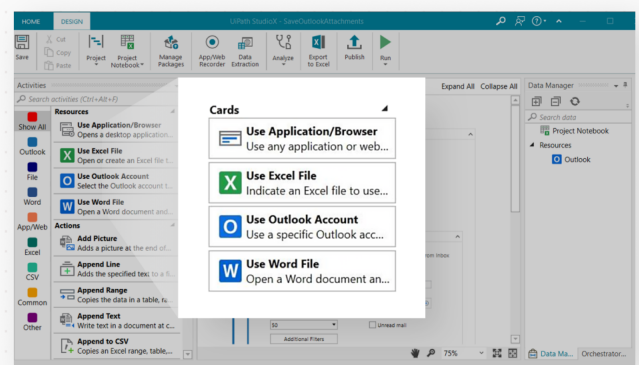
HOME DESIGN

UiPath StudioX - SaveOutlookAttachments

Save Cut Copy Paste Project Project Notebook Manage Packages App/Web Recorder Data Extraction Analyze Export to Excel Publish Run

Activities

Search activities (Ctrl+Alt+F)

Show All
Outlook
File
Word
App/Web
Excel
CSV
Common
Other

Resources

Use Application/Browser
Opens a desktop application...

Use Excel File
Open or create an Excel file t...

Use Outlook Account
Select the Outlook account t...

Use Word File
Open a Word document and...

Actions

Add Picture
Adds a picture at the end of...

Append Line
Adds the specified text to a fi...

Append Range
Copies the data in a table, fr...

Append Text
Write text in a document at c...

Append to CSV
Copies an Excel range, table,...

Cards

Use Application/Browser
Use any application or web...

Use Excel File
Indicate an Excel file to use...

Use Outlook Account
Use a specific Outlook acc...

Use Word File
Open a Word document an...

Expand All Collapse All

50

Unread mail

Additional Filters

75%

Data Manager

Search data

Project Notebook

Resources

Outlook

Data Ma... Orchestrator...